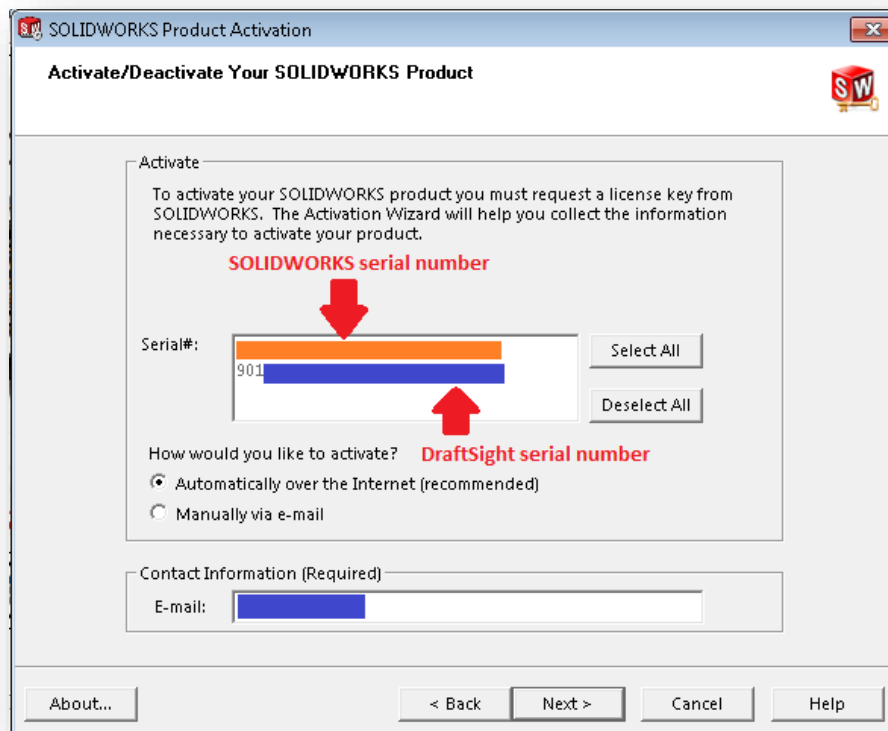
SOLIDWORKS Product Activation

Activate/Deactivate Your SOLIDWORKS Product

SW

Activate

To activate your SOLIDWORKS product you must request a license key from SOLIDWORKS. The Activation Wizard will help you collect the information necessary to activate your product.

SOLIDWORKS serial number

Serial#:

901

Select All

Deselect All

How would you like to activate?

DraftSight serial number

Automatically over the Internet (recommended)

Manually via e-mail

Contact Information (Required)

E-mail:

About...

< Back

Next >

Cancel

Help